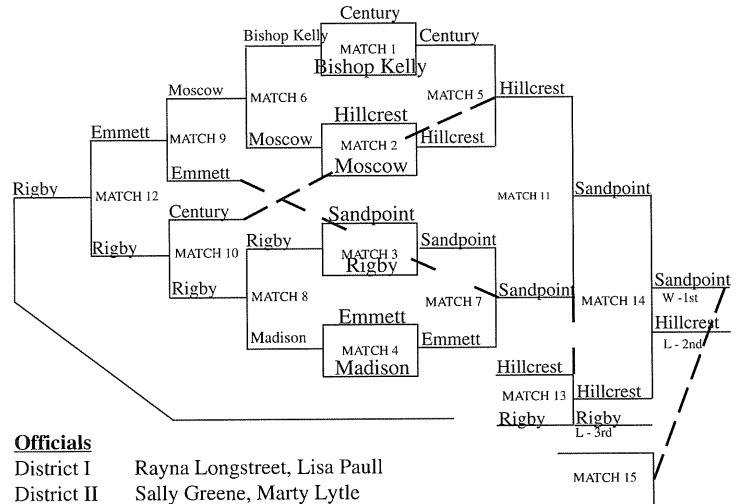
Century
MATCH 1
Bishop Kelly
Bishop Kelly
Century
Hillcrest
MATCH 2
Moscow
Moscow
Hillcrest
MATCH 6
MATCH 5
Hillcrest
Moscow
Emmett
MATCH 9
Emmett
Century
Rigby
MATCH 12
Rigby
MATCH 11
Sandpoint
Sandpoint
MATCH 3
Rigby
Rigby
Sandpoint
MATCH 10
Rigby
MATCH 8
MATCH 7
Sandpoint
MATCH 14
Sandpoint
W - 1st
Hillcrest
L - 2nd
Emmett
MATCH 4
Madison
Madison
Emmett
Hillcrest
MATCH 13
Hillcrest
Rigby
Rigby
L - 3rd
MATCH 15

Officials
District I Rayna Longstreet, Lisa Paull
District II Sally Greene, Marty Lytle